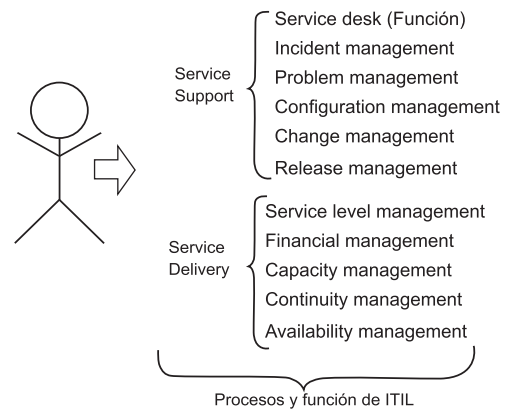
Service Support

Service desk (Función)
Incident management
Problem management
Configuration management
Change management
Release management

Service Delivery

Service level management
Financial management
Capacity management
Continuity management
Availability management

Procesos y función de ITIL